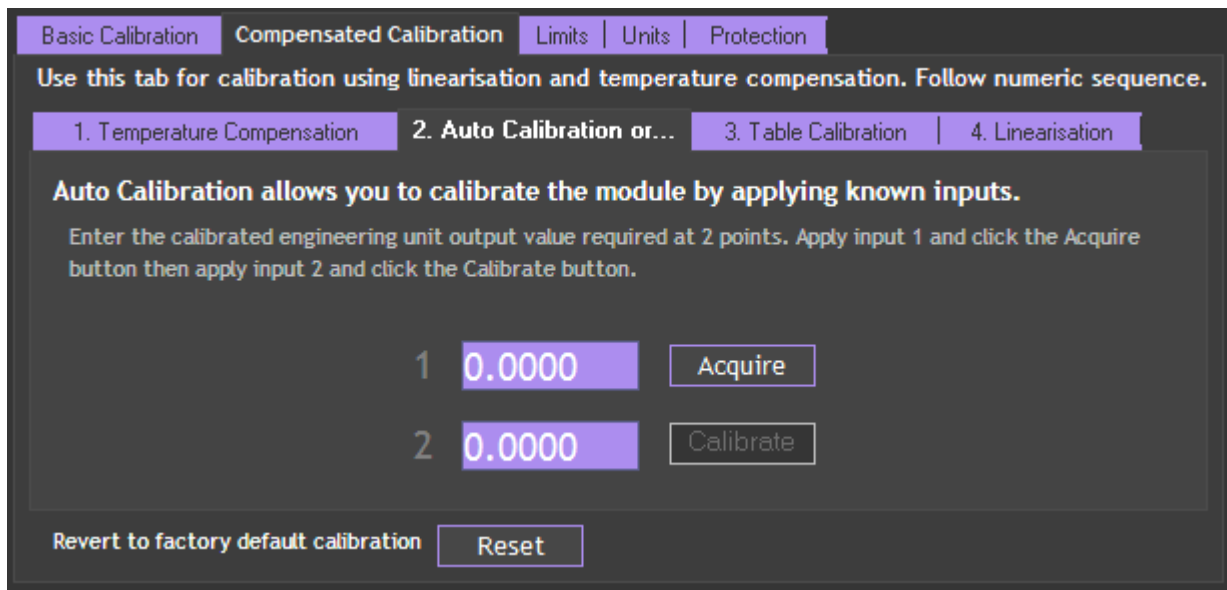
Basic Calibration | Compensated Calibration | Limits | Units | Protection

Use this tab for calibration using linearisation and temperature compensation. Follow numeric sequence.

1. Temperature Compensation | 2. Auto Calibration or... | 3. Table Calibration | 4. Linearisation

Auto Calibration allows you to calibrate the module by applying known inputs.

Enter the calibrated engineering unit output value required at 2 points. Apply input 1 and click the Acquire button then apply input 2 and click the Calibrate button.

1 0.0000 Acquire

2 0.0000 Calibrate

Revert to factory default calibration Reset